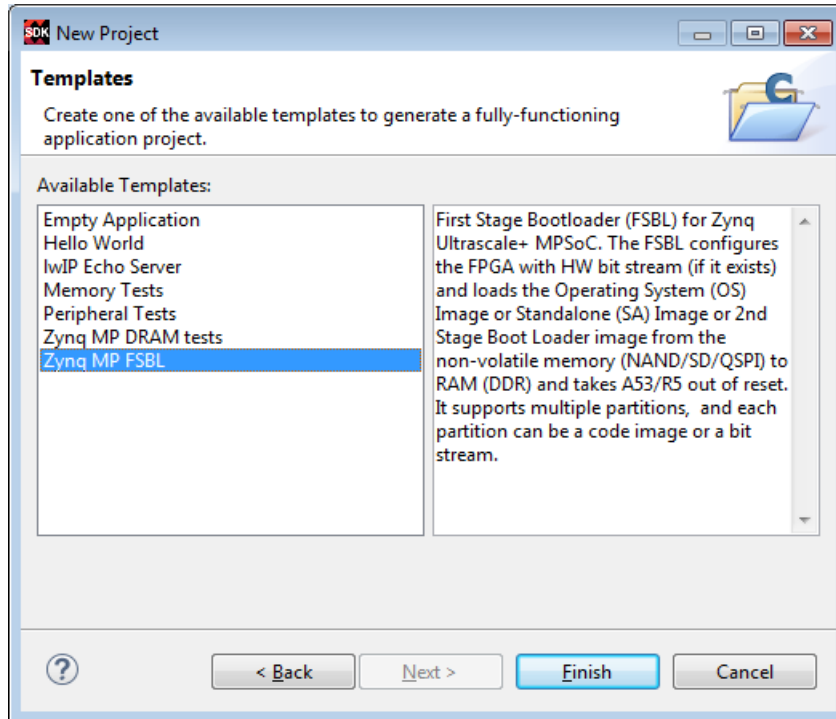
SDK New Project

Templates

Create one of the available templates to generate a fully-functioning application project.

Available Templates:

Empty Application
Hello World
lwIP Echo Server
Memory Tests
Peripheral Tests
Zynq MP DRAM tests
Zynq MP FSBL

First Stage Bootloader (FSBL) for Zynq Ultrascale+ MPSoC. The FSBL configures the FPGA with HW bit stream (if it exists) and loads the Operating System (OS) Image or Standalone (SA) Image or 2nd Stage Boot Loader image from the non-volatile memory (NAND/SD/QSPI) to RAM (DDR) and takes A53/R5 out of reset. It supports multiple partitions, and each partition can be a code image or a bit stream.

?

< Back

Next >

Finish

Cancel